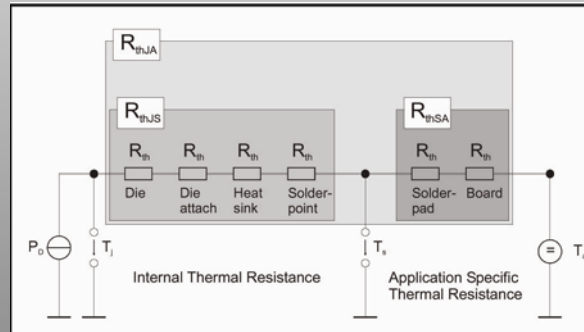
$R_{thJA}$

$R_{thJS}$

$R_{th}$ Die

$R_{th}$ Die attach

$R_{th}$ Heat sink

$R_{th}$ Solderpoint

$R_{thSA}$

$R_{th}$ Solderpad

$R_{th}$ Board

$P_D$

$T_j$

$T_s$

$T_A$

Internal Thermal Resistance

Application Specific Thermal Resistance